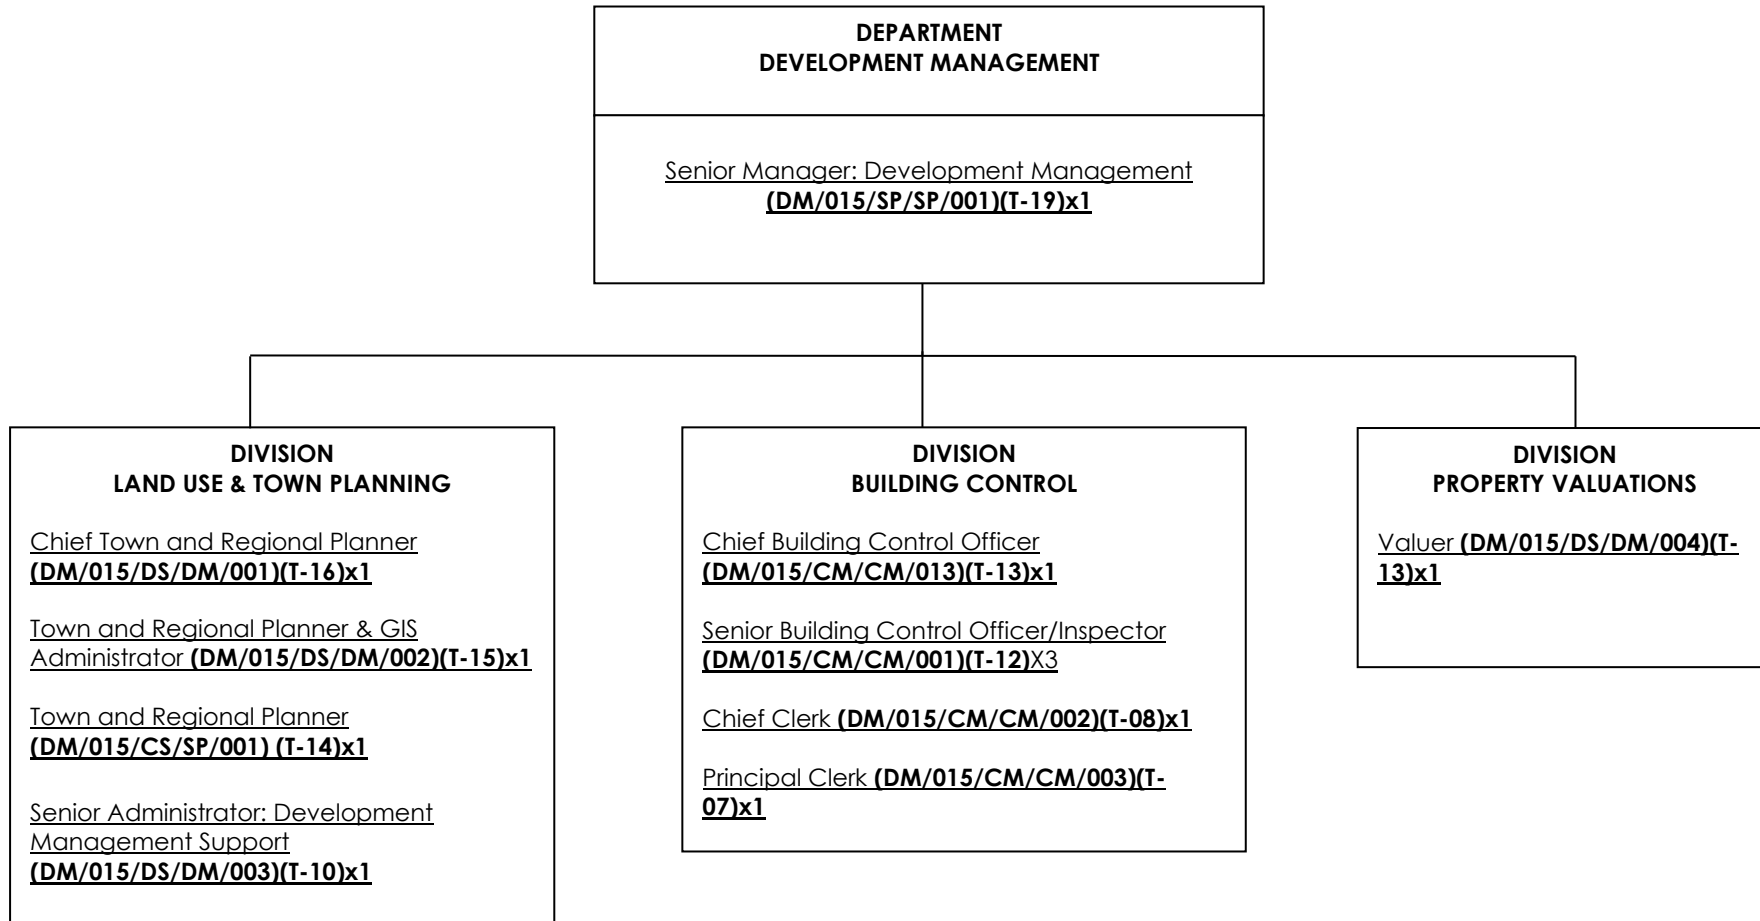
DEPARTMENT
DEVELOPMENT MANAGEMENT

Senior Manager: Development Management
(DM/015/SP/SP/001)(T-19)x1

DIVISION
LAND USE & TOWN PLANNING

Chief Town and Regional Planner
(DM/015/DS/DM/001)(T-16)x1

Town and Regional Planner & GIS Administrator (DM/015/DS/DM/002)(T-15)x1

Town and Regional Planner
(DM/015/CS/SP/001) (T-14)x1

Senior Administrator: Development Management Support
(DM/015/DS/DM/003)(T-10)x1

DIVISION
BUILDING CONTROL

Chief Building Control Officer
(DM/015/CM/CM/013)(T-13)x1

Senior Building Control Officer/Inspector
(DM/015/CM/CM/001)(T-12)X3

Chief Clerk (DM/015/CM/CM/002)(T-08)x1

Principal Clerk (DM/015/CM/CM/003)(T-07)x1

DIVISION
PROPERTY VALUATIONS

Valuer (DM/015/DS/DM/004)(T-13)x1